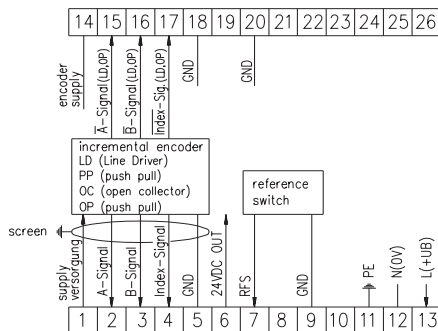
14 15 16 17 18 19 20 21 22 23 24 25 26

encoder supply
$\overline{A}$-Signal(LD,OP)
$\overline{B}$-Signal(LD,OP)
$\overline{Index}$-Sig.(LD,OP)
GND
GND

incremental encoder
LD (Line Driver)
PP (push pull)
OC (open collector)
OP (push pull)

reference switch

screen

supply versorgung
A-Signal
B-Signal
Index-Signal
GND
24VDC OUT
RFS
GND
PE
N(0V)
L(+UB)

1 2 3 4 5 6 7 8 9 10 11 12 13